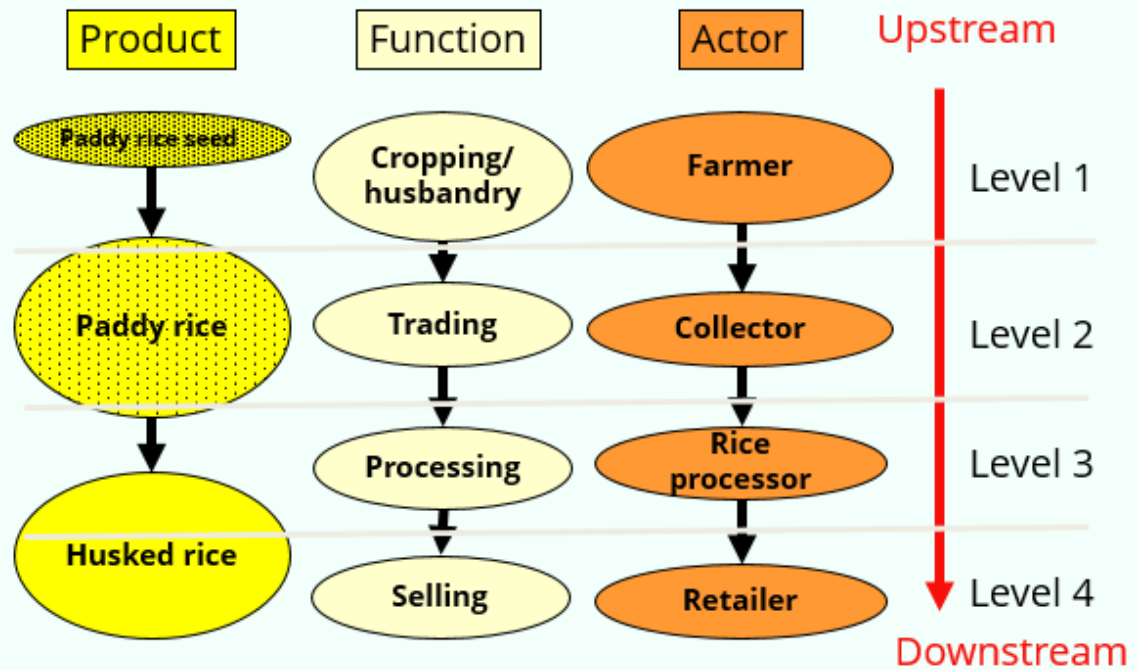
Product

Function

Actor

Upstream

Paddy rice seed

Cropping/ husbandry

Farmer

Level 1

Paddy rice

Trading

Collector

Level 2

Processing

Rice processor

Level 3

Husked rice

Selling

Retailer

Level 4

Downstream